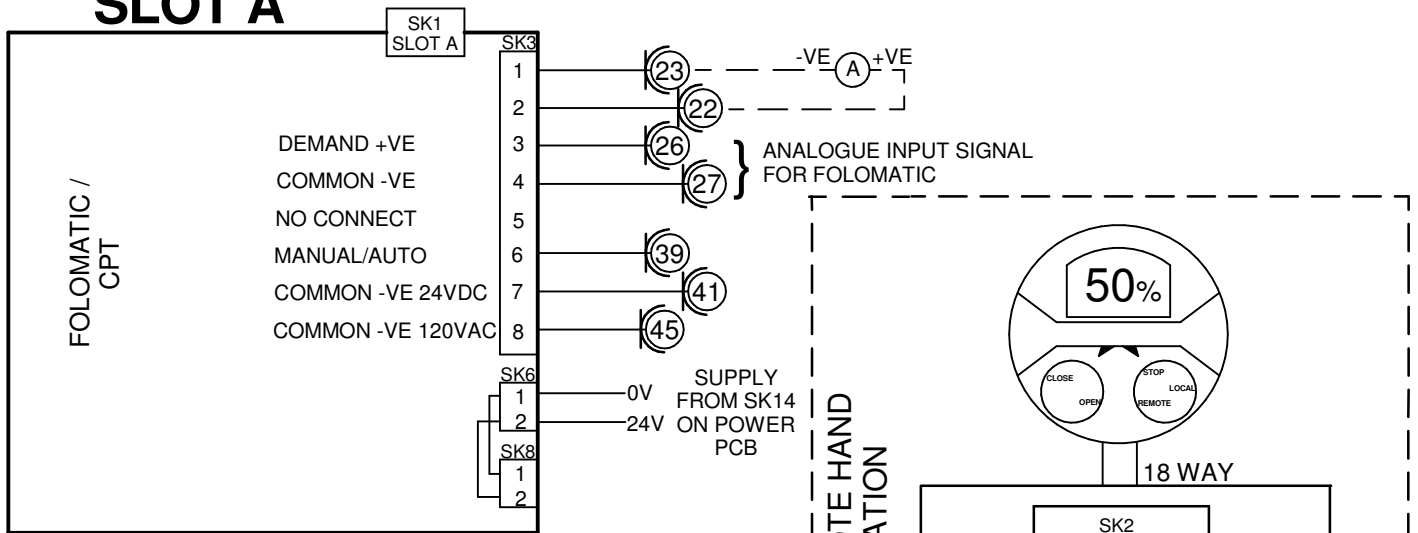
SLOT A

SK1
SLOT A

SK3

FOLOMATIC /
CPT

DEMAND +VE
COMMON -VE
NO CONNECT
MANUAL/AUTO
COMMON -VE 24VDC
COMMON -VE 120VAC

1
2
3
4
5
6
7
8

23
22
26
27
39
41
45

-VE A +VE

ANALOGUE INPUT SIGNAL
FOR FOLOMATIC

SK6
1
2

0V
24V

SUPPLY
FROM SK14
ON POWER
PCB

SK8
1
2

TE HAND
ATION

50%

CLOSE
OPEN
STOP
LOCAL
REMOTE

18 WAY

SK2